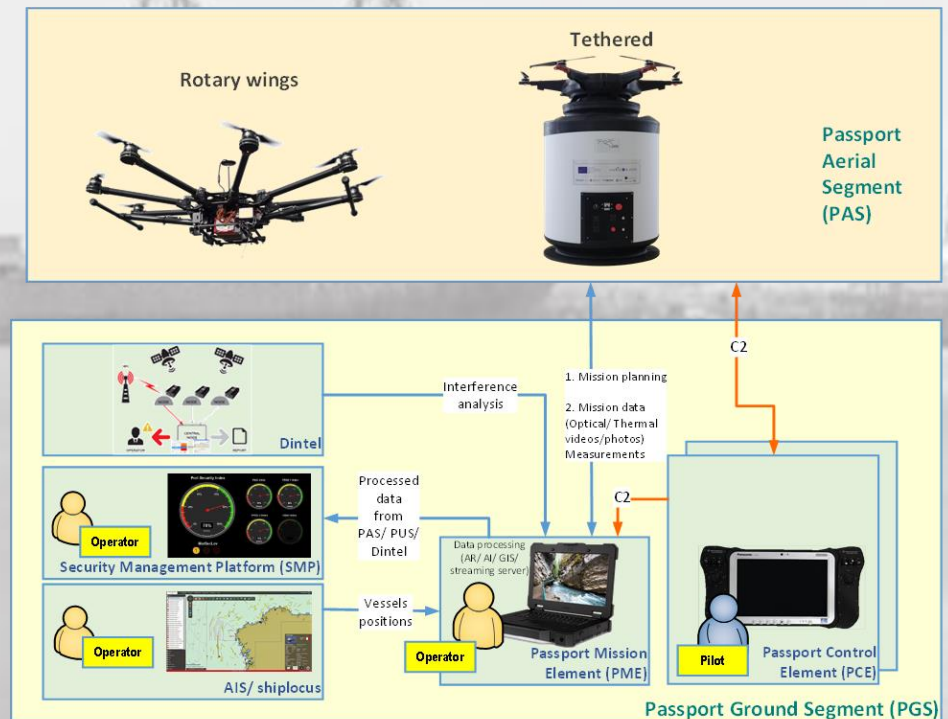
Rotary wings

Tethered

Passport Aerial Segment (PAS)

C2

1. Mission planning

2. Mission data (Optical/ Thermal videos/photos) Measurements

Interference analysis

Dintel

Processed data from PAS/ PUS/ Dintel

C2

Operator

Security Management Platform (SMP)

Data processing (AR/ AI/ GIS/ streaming server)

Vessels positions

Operator

AIS/ shiplocus

Operator

Passport Mission Element (PME)

Pilot

Passport Control Element (PCE)

Passport Ground Segment (PGS)